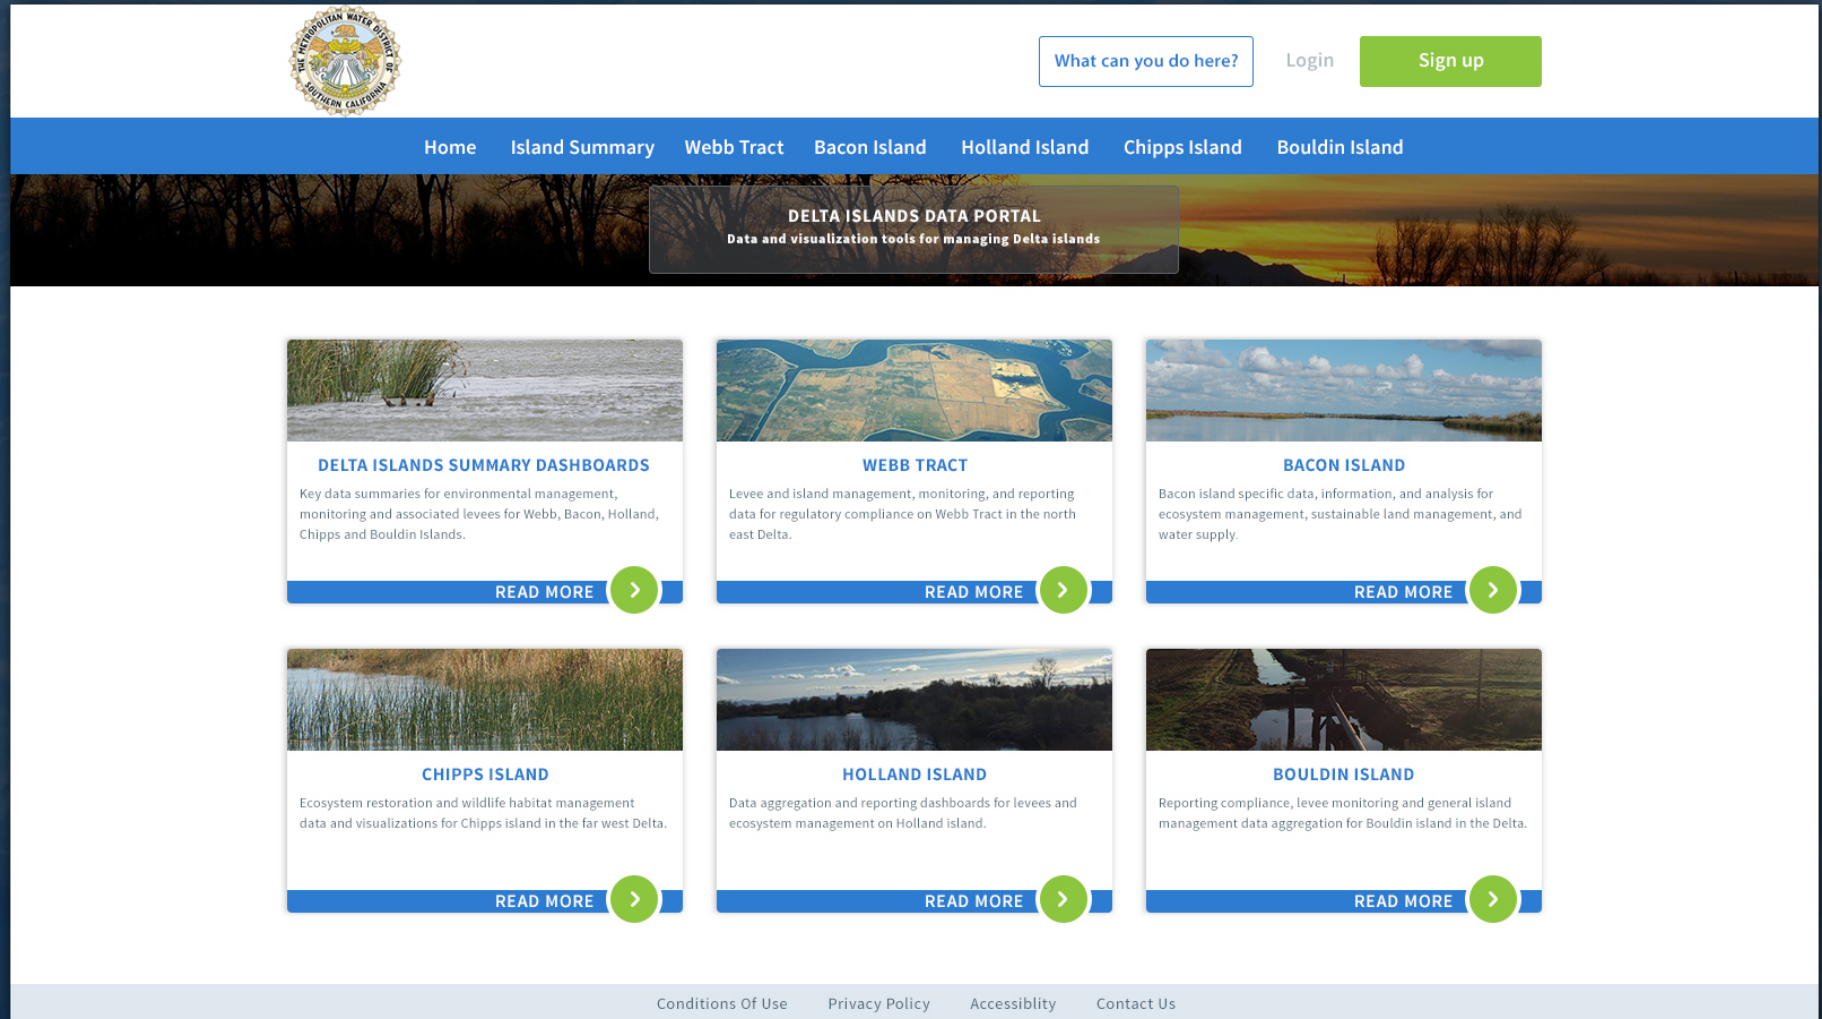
THE METROPOLITAN WATER DISTRICT OF SOUTHERN CALIFORNIA

What can you do here?
Login
Sign up

Home
Island Summary
Webb Tract
Bacon Island
Holland Island
Chipps Island
Bouldin Island

DELTA ISLANDS DATA PORTAL
Data and visualization tools for managing Delta islands

DELTA ISLANDS SUMMARY DASHBOARDS
Key data summaries for environmental management, monitoring and associated levees for Webb, Bacon, Holland, Chipps and Bouldin Islands.
READ MORE

WEBB TRACT
Levee and island management, monitoring, and reporting data for regulatory compliance on Webb Tract in the north east Delta.
READ MORE

BACON ISLAND
Bacon island specific data, information, and analysis for ecosystem management, sustainable land management, and water supply.
READ MORE

CHIPPS ISLAND
Ecosystem restoration and wildlife habitat management data and visualizations for Chipps island in the far west Delta.
READ MORE

HOLLAND ISLAND
Data aggregation and reporting dashboards for levees and ecosystem management on Holland island.
READ MORE

BOULDIN ISLAND
Reporting compliance, levee monitoring and general island management data aggregation for Bouldin island in the Delta.
READ MORE

Conditions Of Use
Privacy Policy
Accessiblity
Contact Us